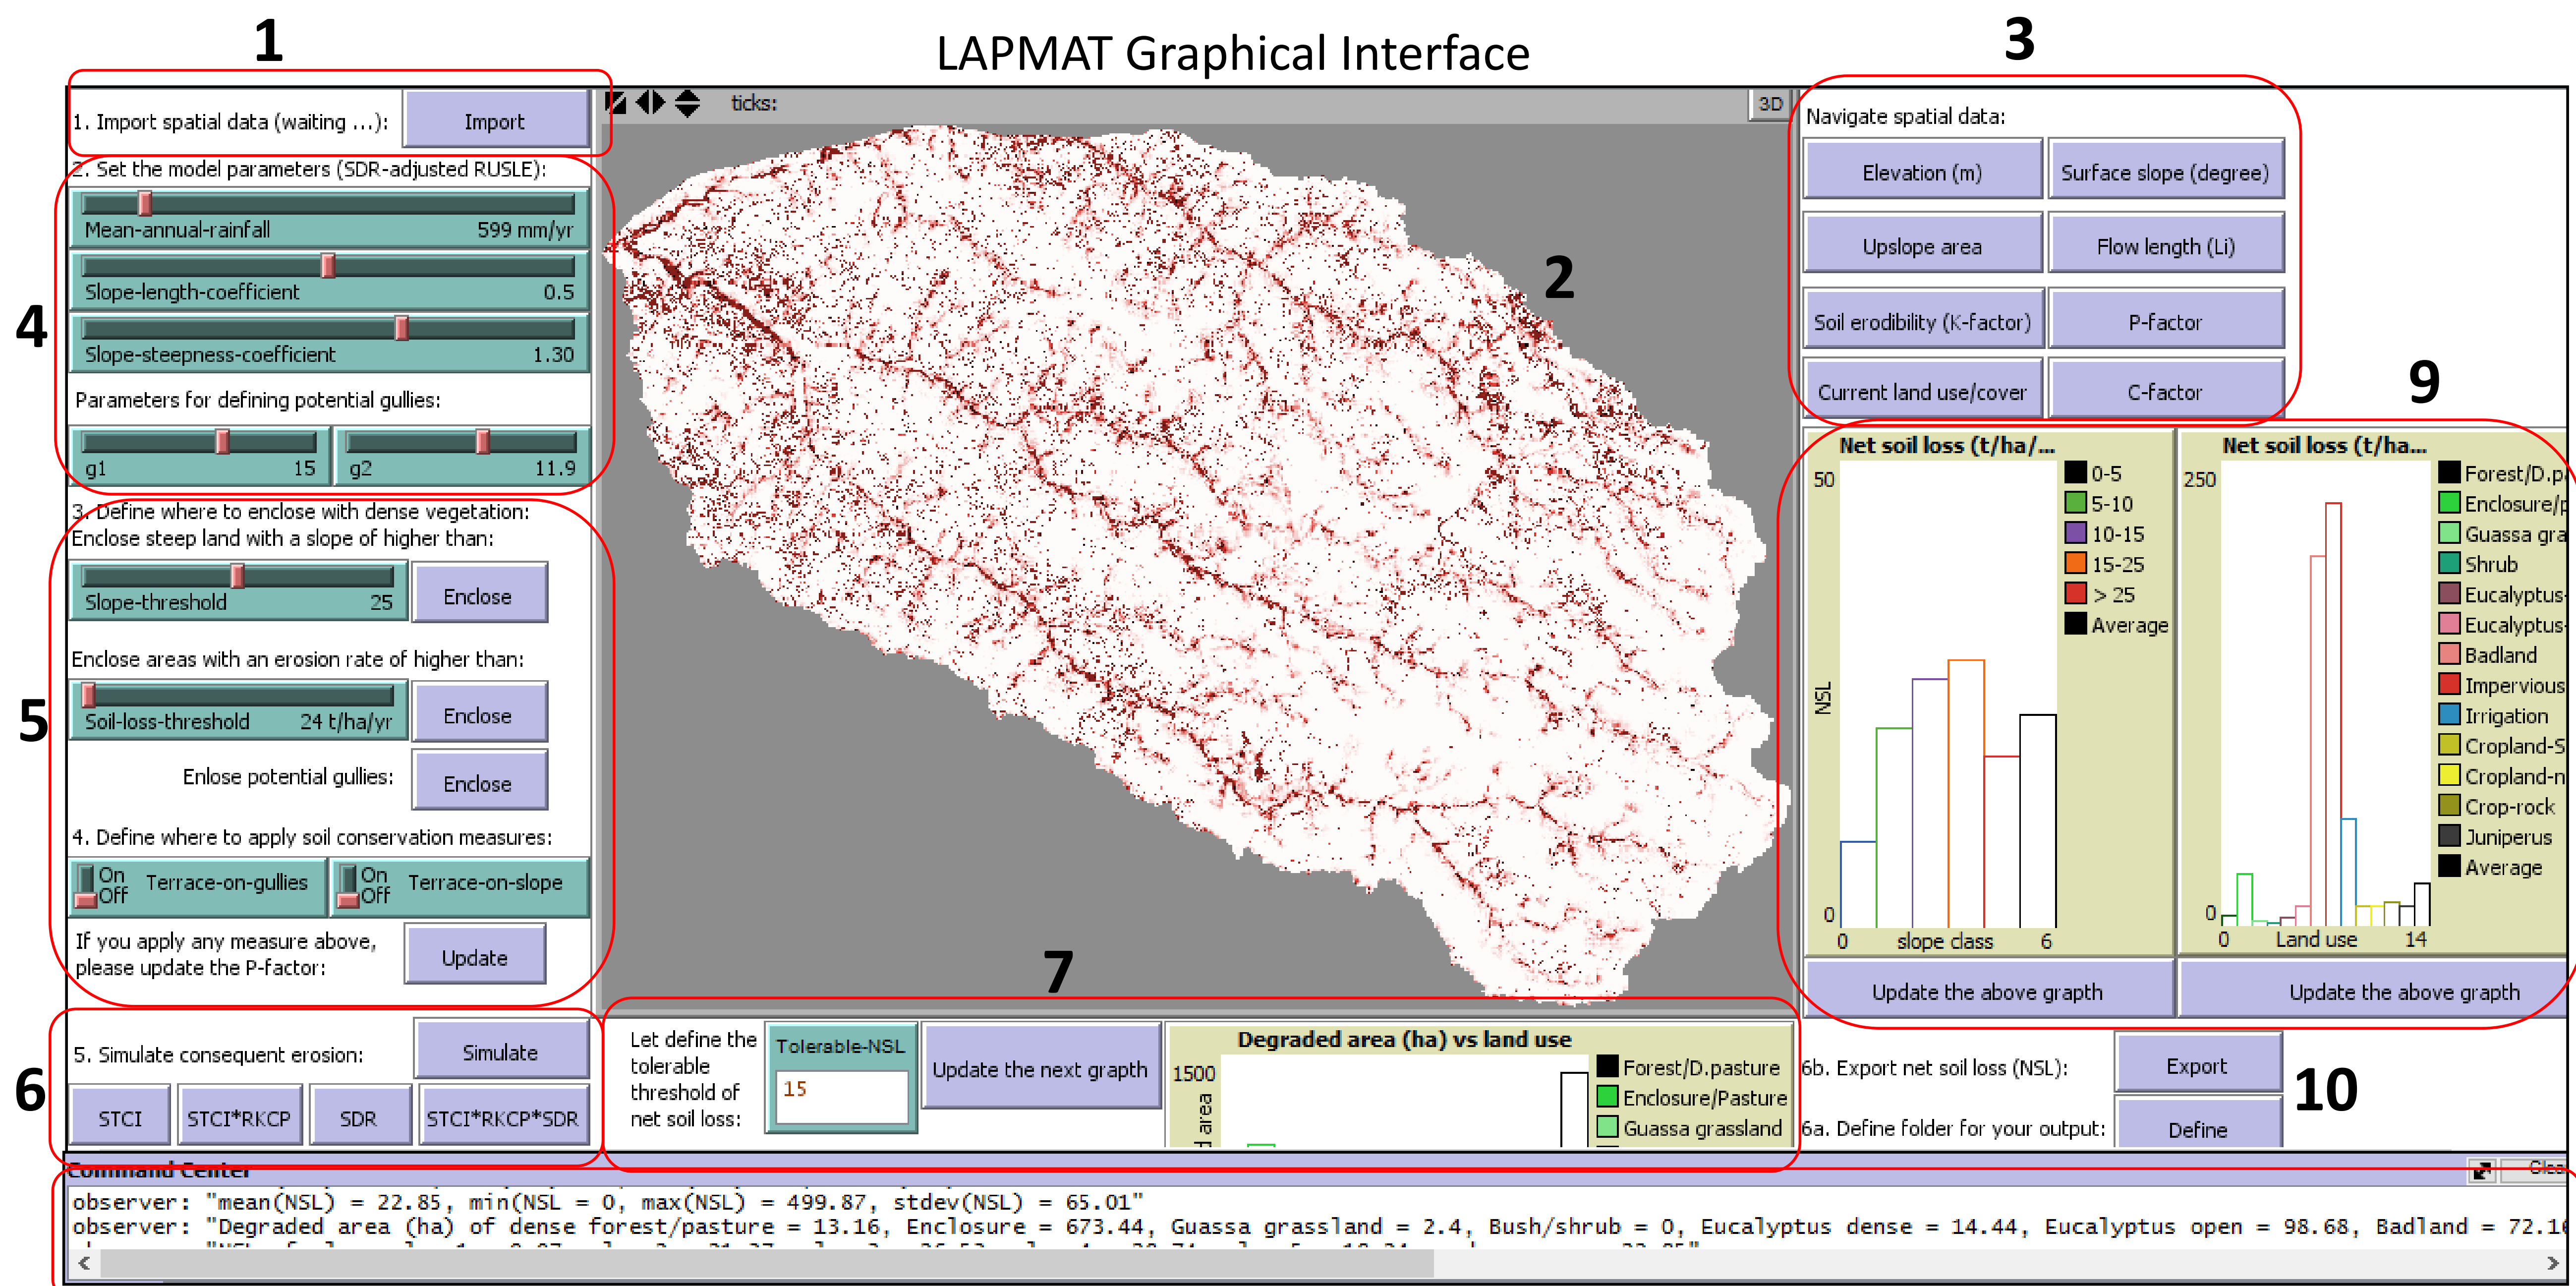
1

LAPMAT Graphical Interface

3

1. Import spatial data (waiting ...):
Import

ticks:
3D

Navigate spatial data:
Elevation (m)
Surface slope (degree)
Upslope area
Flow length (Li)
Soil erodibility (K-factor)
P-factor
Current land use/cover
C-factor

2. Set the model parameters (SDR-adjusted RUSLE):
Mean-annual-rainfall 599 mm/yr
Slope-length-coefficient 0.5
Slope-steepness-coefficient 1.30
Parameters for defining potential gullies:
g1 15
g2 11.9

4

2

9

3. Define where to enclose with dense vegetation:
Enclose steep land with a slope of higher than:
Slope-threshold 25
Enclose
Enclose areas with an erosion rate of higher than:
Soil-loss-threshold 24 t/ha/yr
Enclose
Enlose potential gullies:
Enclose
4. Define where to apply soil conservation measures:
On Off Terrace-on-gullies
On Off Terrace-on-slope
If you apply any measure above, please update the P-factor:
Update

5

Net soil loss (t/ha/...
50
NSL
0
0 slope class 6
0-5
5-10
10-15
15-25
> 25
Average

Net soil loss (t/ha...
250
0
0 Land use 14
Forest/D.p
Enclosure/p
Guassa gra
Shrub
Eucalyptus
Eucalyptus
Badland
Impervious
Irrigation
Cropland-S
Cropland-n
Crop-rock
Juniperus
Average

Update the above graph
Update the above graph

7

5. Simulate consequent erosion:
Simulate
STCI
STCI*RKCP
SDR
STCI*RKCP*SDR

6

Let define the tolerable threshold of net soil loss:
Tolerable-NSL
15
Update the next graph

Degraded area (ha) vs land use
1500
d area
Forest/D.pasture
Enclosure/Pasture
Guassa grassland

6b. Export net soil loss (NSL):
Export
6a. Define folder for your output:
Define

10

Command Center
Clea
observer: "mean(NSL) = 22.85, min(NSL = 0, max(NSL) = 499.87, stdev(NSL) = 65.01"
observer: "Degraded area (ha) of dense forest/pasture = 13.16, Enclosure = 673.44, Guassa grassland = 2.4, Bush/shrub = 0, Eucalyptus dense = 14.44, Eucalyptus open = 98.68, Badland = 72.1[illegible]
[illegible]